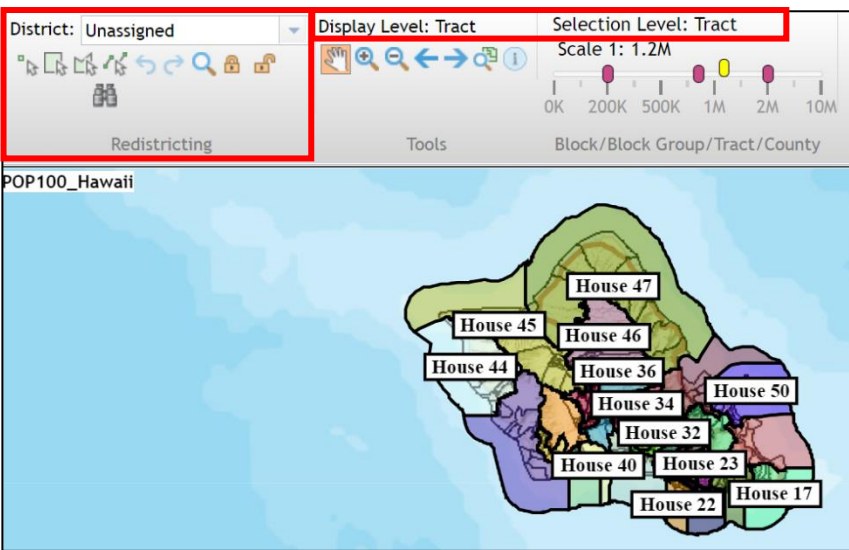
District: Unassigned

Redistricting

Display Level: Tract

Selection Level: Tract

Scale 1: 1.2M

0K 200K 500K 1M 2M 10M

Tools

Block/Block Group/Tract/County

POP100_Hawaii

House 47

House 45

House 46

House 44

House 36

House 50

House 34

House 32

House 40

House 23

House 17

House 22